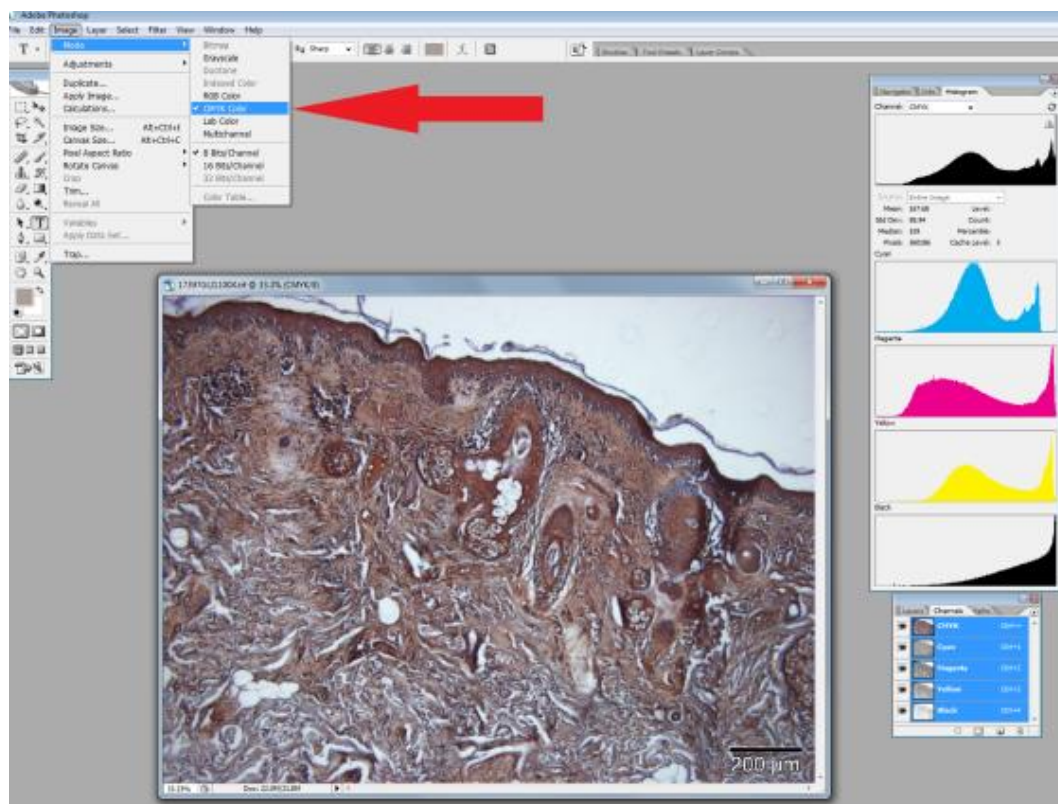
Adobe Photoshop

File Edit Image Layer Select Filter View Window Help

Mode
Adjustments
Duplicate...
Apply Image...
Calculations...
Image Size... Alt+Ctrl+I
Canvas Size... Alt+Ctrl+C
Pixel Aspect Ratio
Rotate Canvas
Crop
Trim...
Reveal All
Variables
Apply Data Set...
Trap...

Bitmap
Grayscale
Duotone
Indexed Color
RGB Color
CMYK Color
Lab Color
Multichannel
8 Bits/Channel
16 Bits/Channel
32 Bits/Channel
Color Table...

Navigator Info Histogram
Channel: CMYK
Source: Entire Image
Mean: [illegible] Level:
Std Dev: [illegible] Count:
Median: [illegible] Percentile:
Pixels: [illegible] Cache Level: 3
Cyan
Magenta
Yellow
Black

Layers Channels Paths
CMYK
Cyan
Magenta
Yellow
Black

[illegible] @ 33.3% (CMYK/8)

200 µm

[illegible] Doc: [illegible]